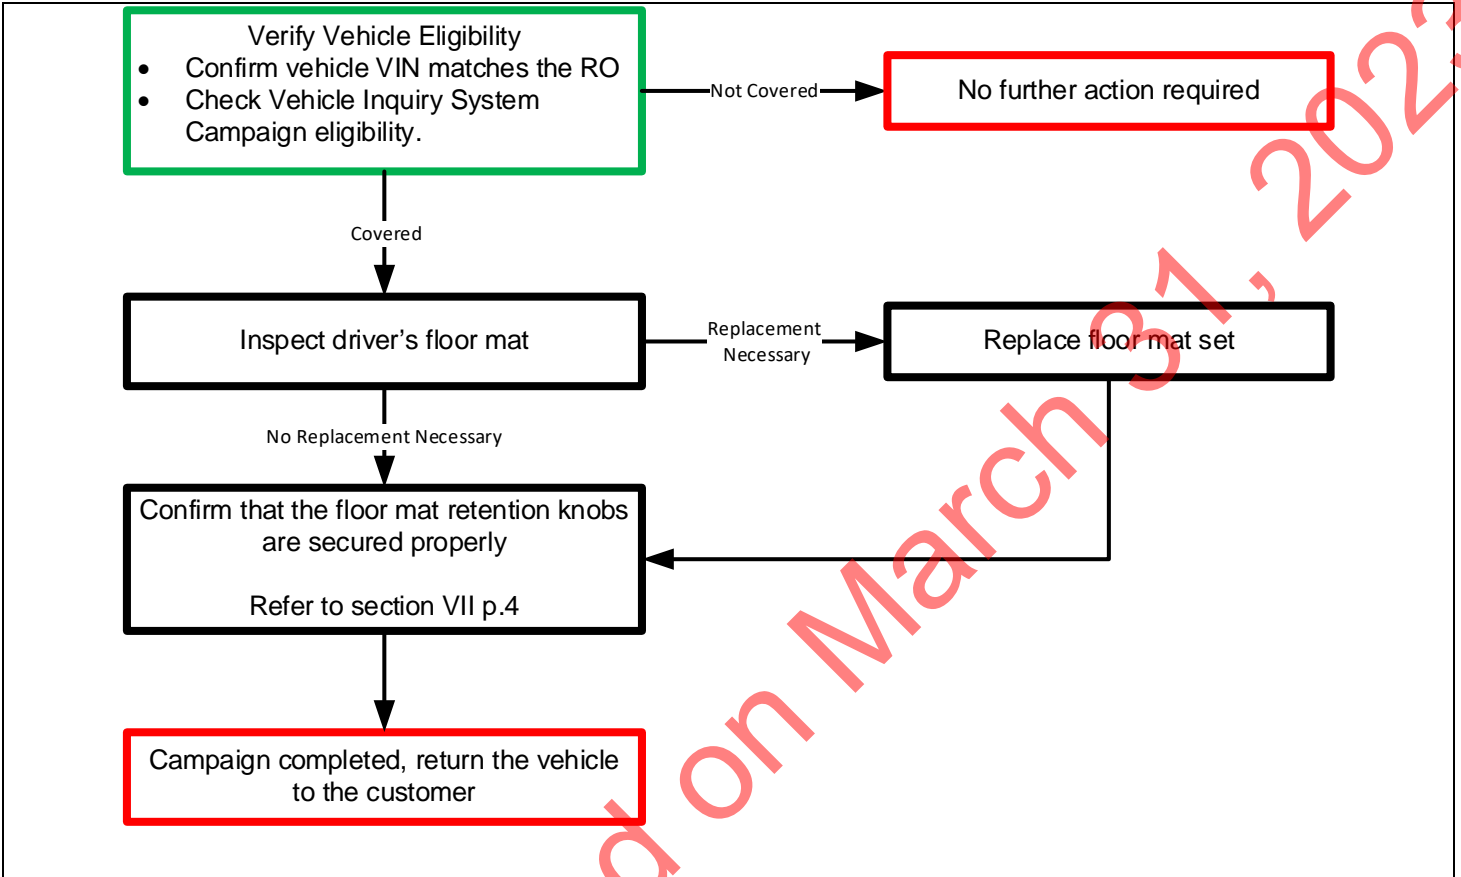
Verify Vehicle Eligibility
- Confirm vehicle VIN matches the RO
- Check Vehicle Inquiry System Campaign eligibility.

Not Covered

No further action required

Covered

Inspect driver's floor mat

Replacement Necessary

Replace floor mat set

No Replacement Necessary

Confirm that the floor mat retention knobs are secured properly

Refer to section VII p.4

Campaign completed, return the vehicle to the customer

d on March 31, 202